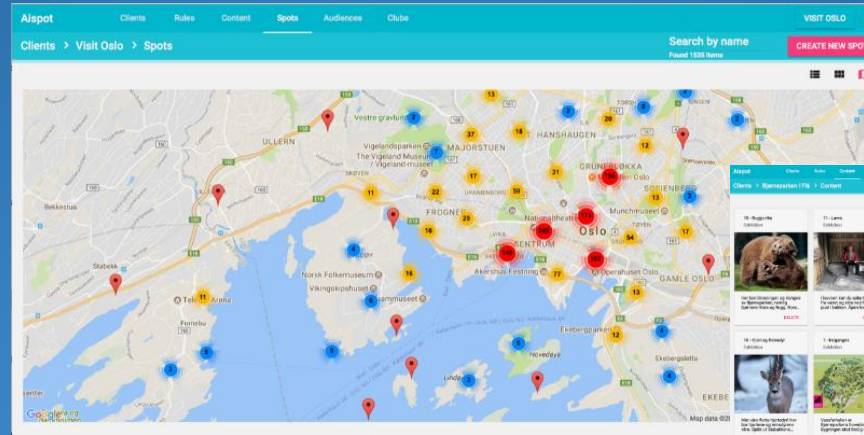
Aispot Clients Rules Content Spots Audiences Clubs VISIT OSLO

Clients > Visit Oslo > Spots

Search by name
Found 1535 items

CREATE NEW SPOT

Vestre gravlund
ULLERN
The Vigeland Museum
Vigelandsparken
MAJORSTUEN
HANSHAUGEN
GRÜNERLØKKA
SOFIENBERG
Bekkestua
FROGNER
Nationaltheatret
Oslo
Munchmuseet
SENTRUM
Akershus Festning
Operahuset Oslo
GAMLE OSLO
Stabekk
Norsk Folkemuseum
Vikingskipshuset
Telenor Arena
Fornebu
Ekebergparken
Hovedøya
Lindøya
Ekebergsletta

13 2 6 2 37 18 20 8 7 17 12 11 22 31 108 50 13 3 29 16 172 17 4 16 240 34 156 77 11 6 13 12 5 5 4 6 3 3

Google
Map data ©2

Aispot Clients Rules Content
Clients > Bjørneparken i Flå > Content
16 - Bygge lite
Exhibition
11 - Larvs
Exhibition
16 - Hjortag Rådyr
Exhibition
1 - Inngangen
Exhibition
DELETE